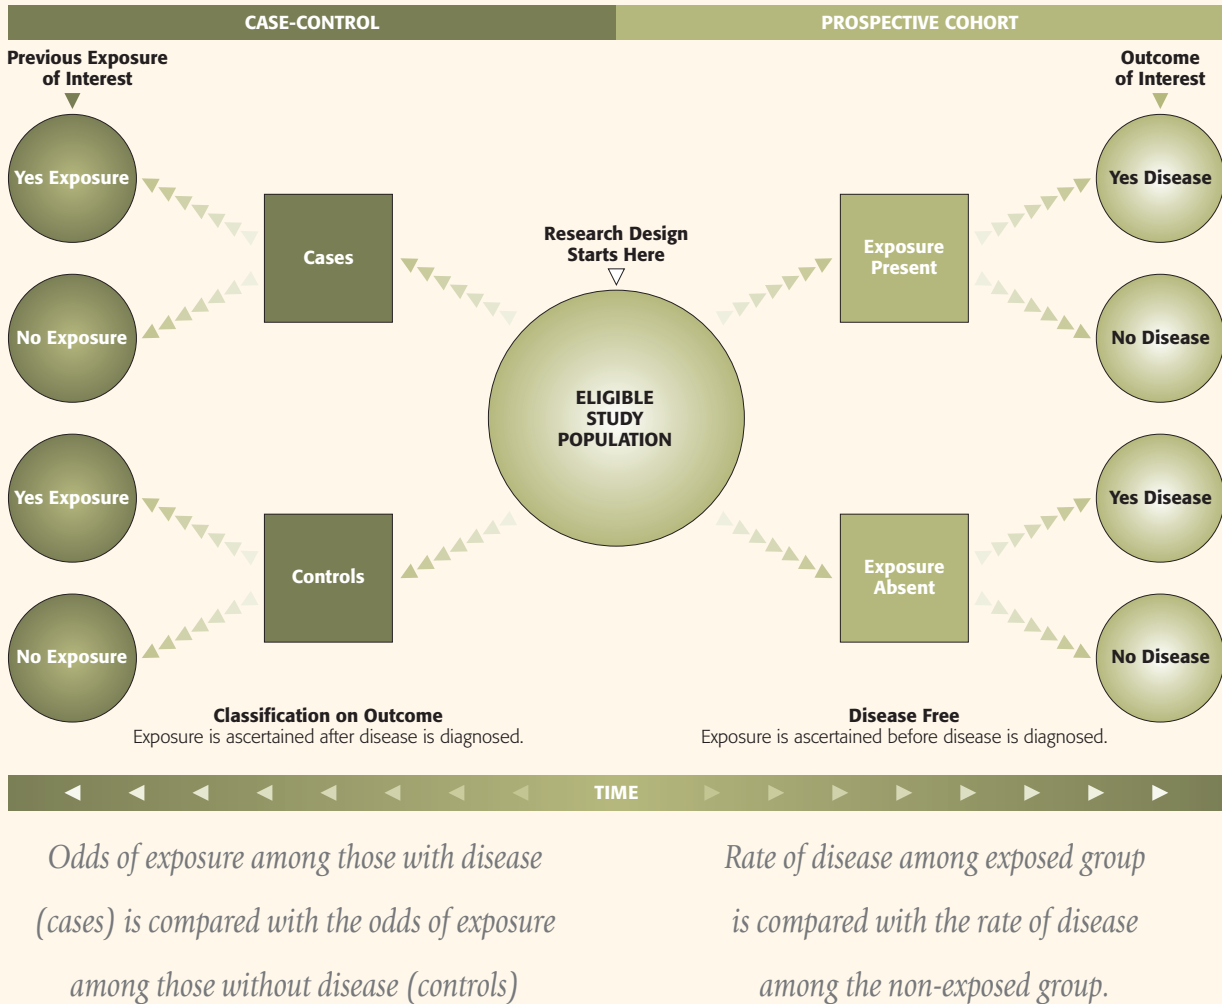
CASE-CONTROL

PROSPECTIVE COHORT

Previous Exposure of Interest

Outcome of Interest

Yes Exposure

Cases

Research Design Starts Here

Exposure Present

Yes Disease

No Exposure

No Disease

ELIGIBLE STUDY POPULATION

Yes Exposure

Yes Disease

Controls

Exposure Absent

No Exposure

No Disease

Classification on Outcome
Exposure is ascertained after disease is diagnosed.

Disease Free
Exposure is ascertained before disease is diagnosed.

TIME

Odds of exposure among those with disease (cases) is compared with the odds of exposure among those without disease (controls)

Rate of disease among exposed group is compared with the rate of disease among the non-exposed group.